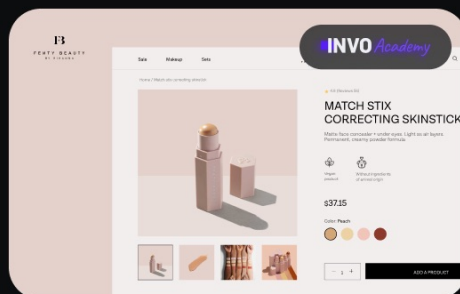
FB
FENTY BEAUTY
BY RIHANNA

Sale Makeup Sets

INVO Academy

Home / Match stix correcting skinstick

4.8 (Reviews 58)

MATCH STIX CORRECTING SKINSTICK

Matte face concealer + under eyes. Light as air layers. Permanent, creamy powder formula.

Vegan product

Without ingredients of animal origin

$37.15

Color: Peach

- 1 +

ADD A PRODUCT